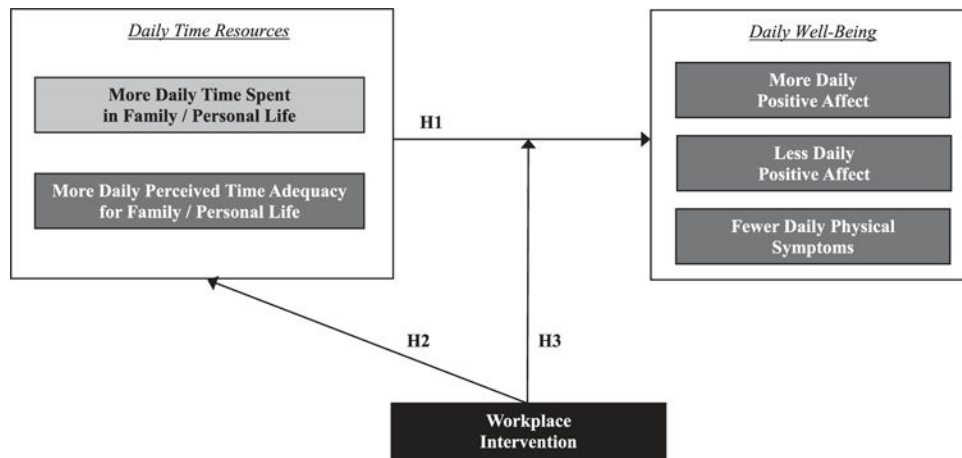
Daily Time Resources

More Daily Time Spent in Family / Personal Life

More Daily Perceived Time Adequacy for Family / Personal Life

H1

Daily Well-Being

More Daily Positive Affect

Less Daily Positive Affect

Fewer Daily Physical Symptoms

H2

H3

Workplace Intervention